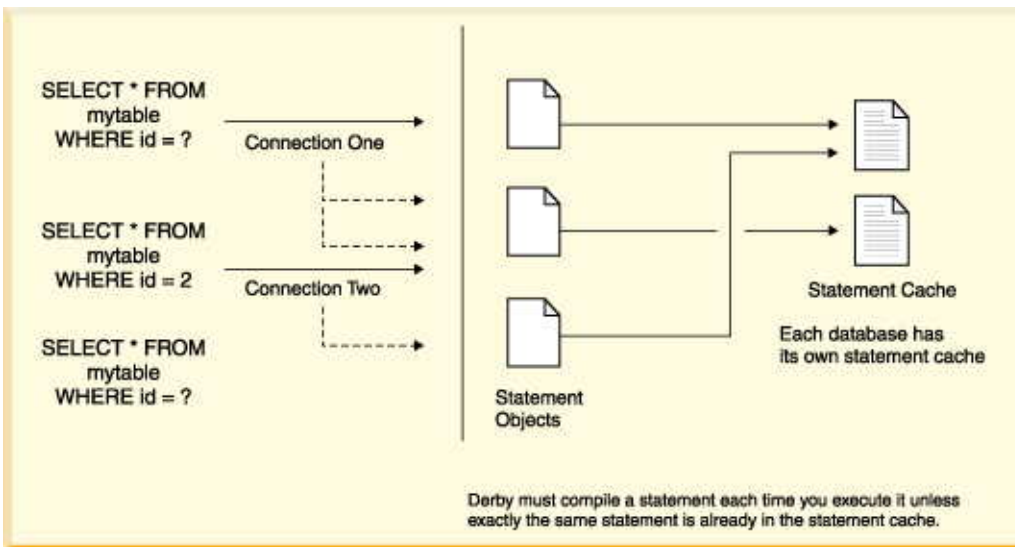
SELECT * FROM mytable WHERE id = ?

Connection One

SELECT * FROM mytable WHERE id = 2

Connection Two

SELECT * FROM mytable WHERE id = ?

Statement Objects

Statement Cache

Each database has its own statement cache

Derby must compile a statement each time you execute it unless exactly the same statement is already in the statement cache.